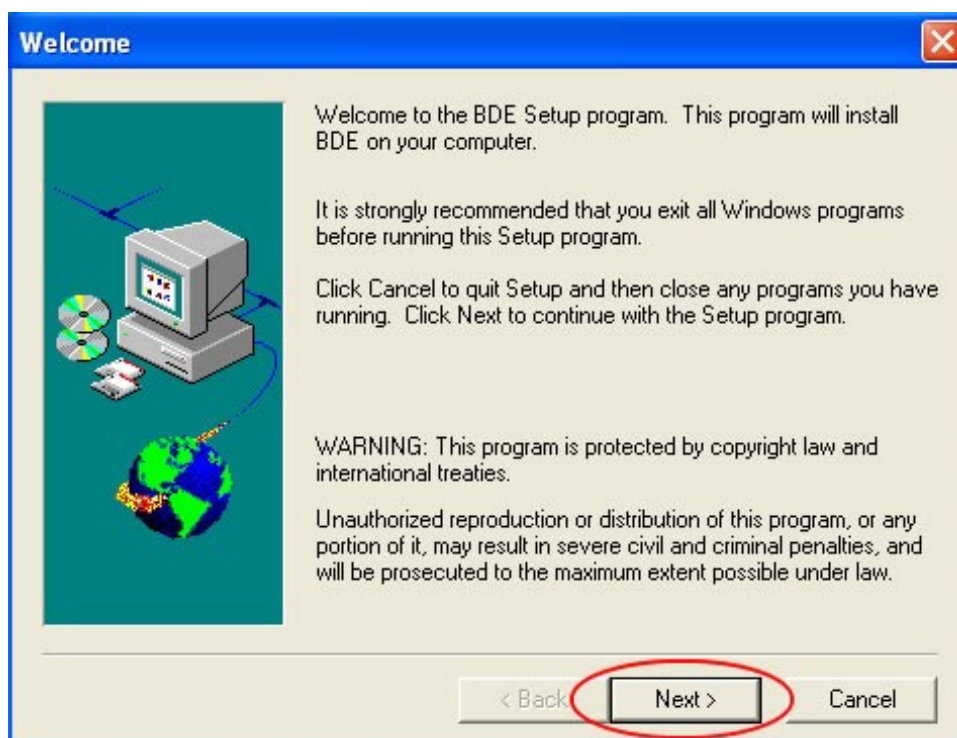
Welcome

Welcome to the BDE Setup program. This program will install BDE on your computer.

It is strongly recommended that you exit all Windows programs before running this Setup program.

Click Cancel to quit Setup and then close any programs you have running. Click Next to continue with the Setup program.

WARNING: This program is protected by copyright law and international treaties.

Unauthorized reproduction or distribution of this program, or any portion of it, may result in severe civil and criminal penalties, and will be prosecuted to the maximum extent possible under law.

< Back
Next >
Cancel